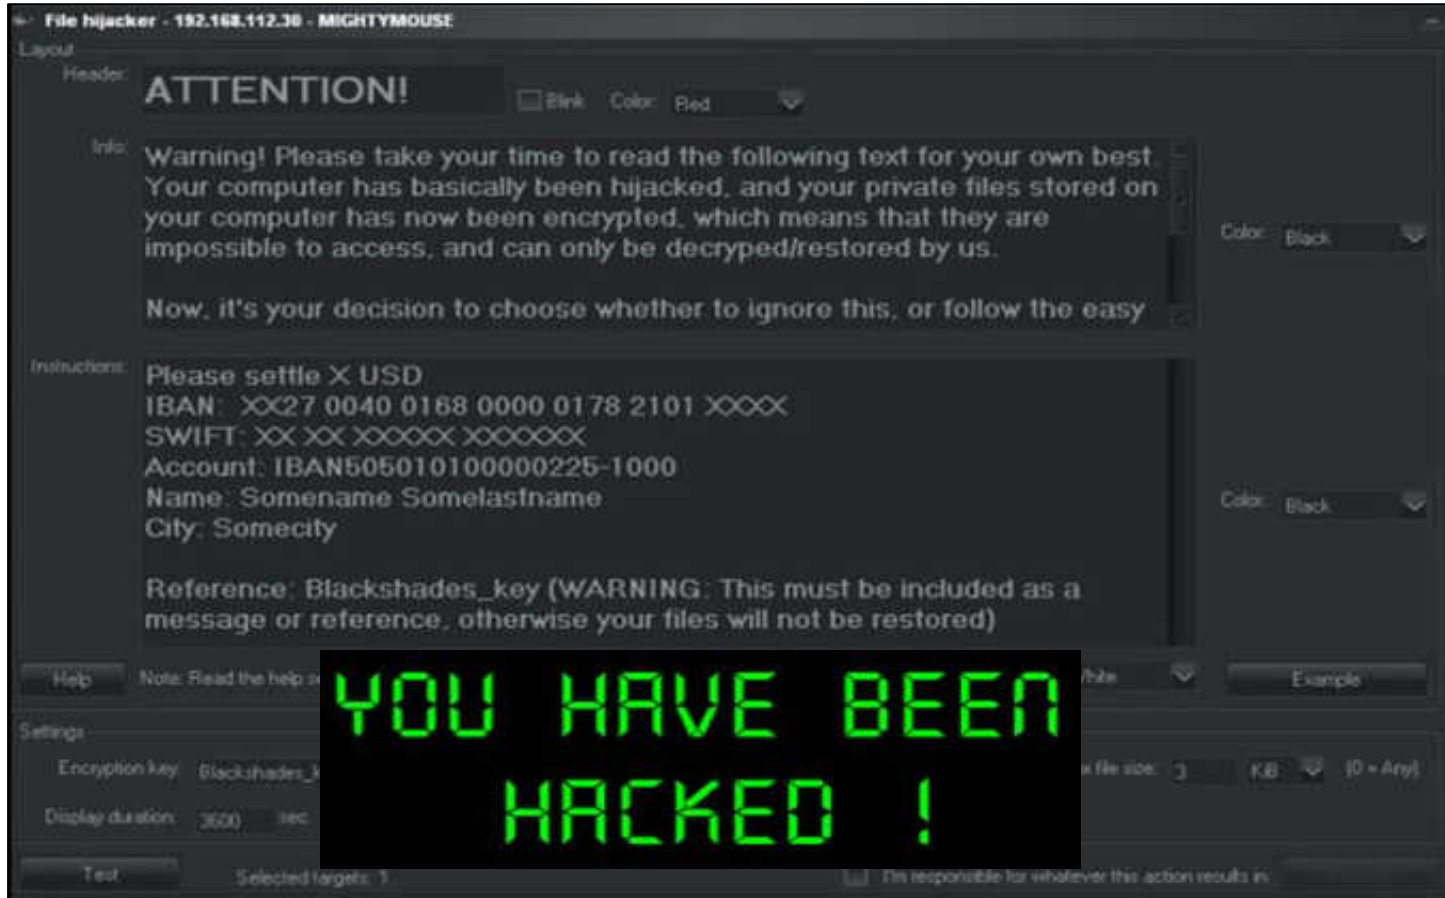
File hijacker - 192.168.112.30 - MIGHTYMOUSE

Layout

Header: ATTENTION!

Blink Color: Red

Info: Warning! Please take your time to read the following text for your own best. Your computer has basically been hijacked, and your private files stored on your computer has now been encrypted, which means that they are impossible to access, and can only be decryped/restored by us.

Now, it's your decision to choose whether to ignore this, or follow the easy

Color: Black

Instructions: Please settle X USD
IBAN: XX27 0040 0168 0000 0178 2101 XXXX
SWIFT: XX XX XXXXX XXXXXX
Account: IBAN505010100000225-1000
Name: Somename Somelastname
City: Somecity

Reference: Blackshades_key (WARNING: This must be included as a message or reference, otherwise your files will not be restored)

Color: Black

Help

Note: Read the help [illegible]

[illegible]hite

Example

YOU HAVE BEEN HACKED !

Settings

Encryption key: Blackshades_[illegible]

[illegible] file size: 3 KiB (0 = Any)

Display duration: 3600 sec

Test

Selected targets: 1

I'm responsible for whatever this action results in